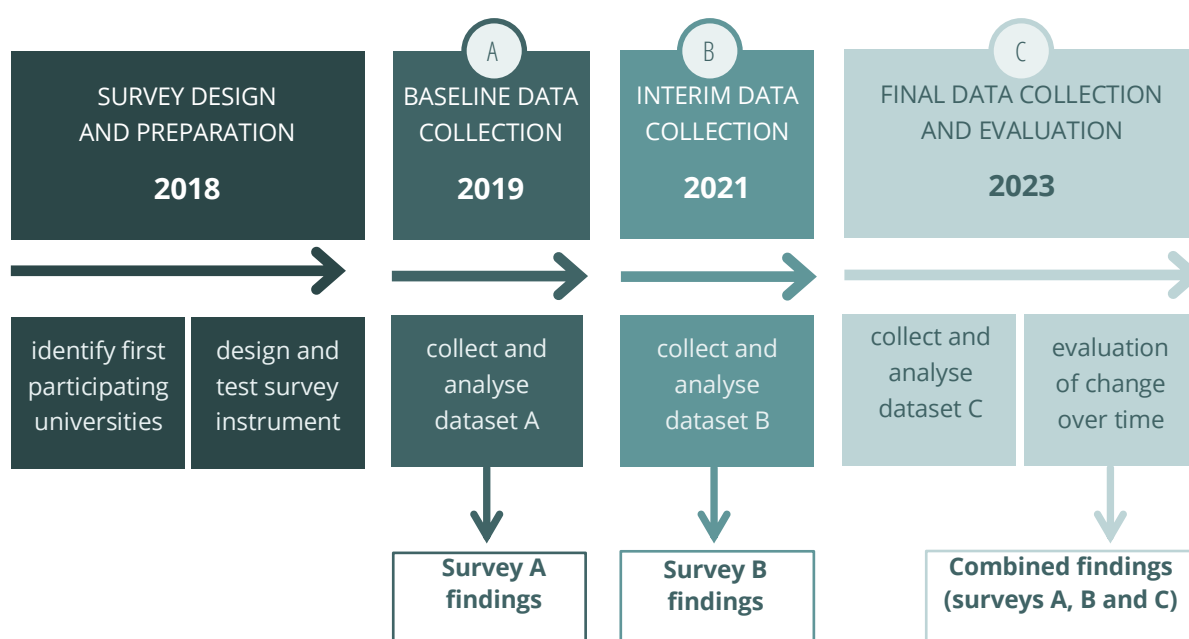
SURVEY DESIGN AND PREPARATION

2018

A

BASELINE DATA COLLECTION

2019

B

INTERIM DATA COLLECTION

2021

C

FINAL DATA COLLECTION AND EVALUATION

2023

identify first participating universities

design and test survey instrument

collect and analyse dataset A

collect and analyse dataset B

collect and analyse dataset C

evaluation of change over time

Survey A findings

Survey B findings

Combined findings (surveys A, B and C)